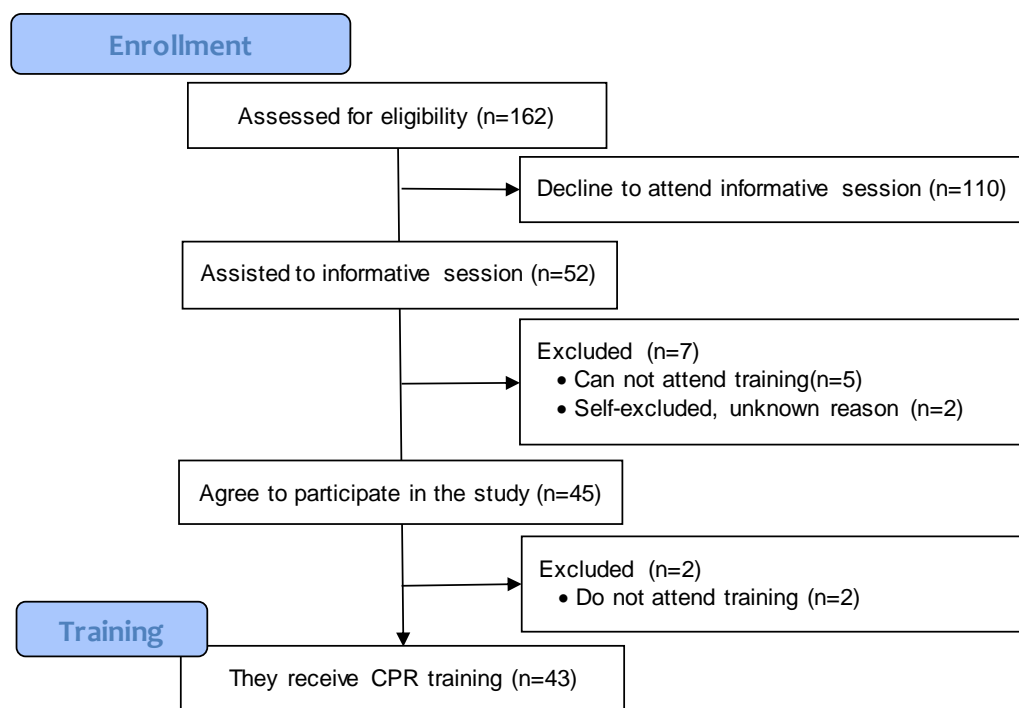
Enrollment

Assessed for eligibility (n=162)

Decline to attend informative session (n=110)

Assisted to informative session (n=52)

Excluded (n=7)
• Can not attend training(n=5)
• Self-excluded, unknown reason (n=2)

Agree to participate in the study (n=45)

Excluded (n=2)
• Do not attend training (n=2)

Training

They receive CPR training (n=43)